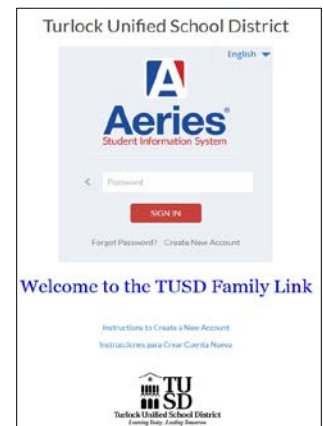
Turlock Unified School District

English

A

Aeries®

Student Information System

<

Password

SIGN IN

Forgot Password? Create New Account

Welcome to the TUSD Family Link

Instructions to Create a New Account

Instrucciones para Crear Cuenta Nueva

TU SD

Turlock Unified School District

Learning Today, Leading Tomorrow